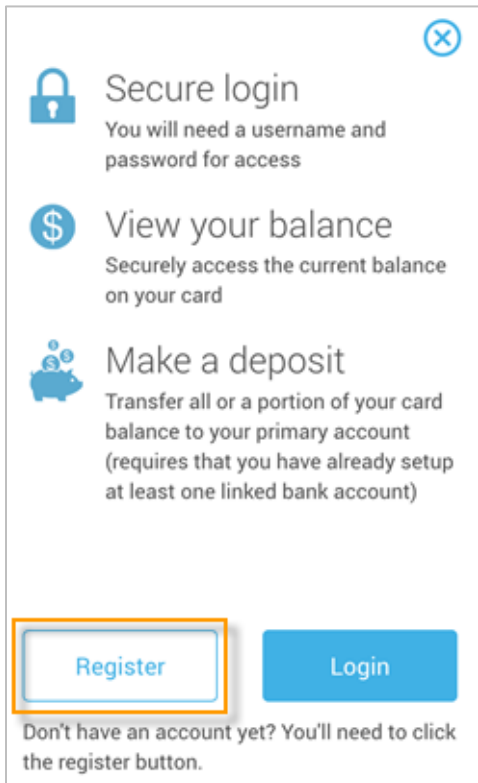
Secure login
You will need a username and password for access

View your balance
Securely access the current balance on your card

Make a deposit
Transfer all or a portion of your card balance to your primary account (requires that you have already setup at least one linked bank account)

Register

Login

Don't have an account yet? You'll need to click the register button.